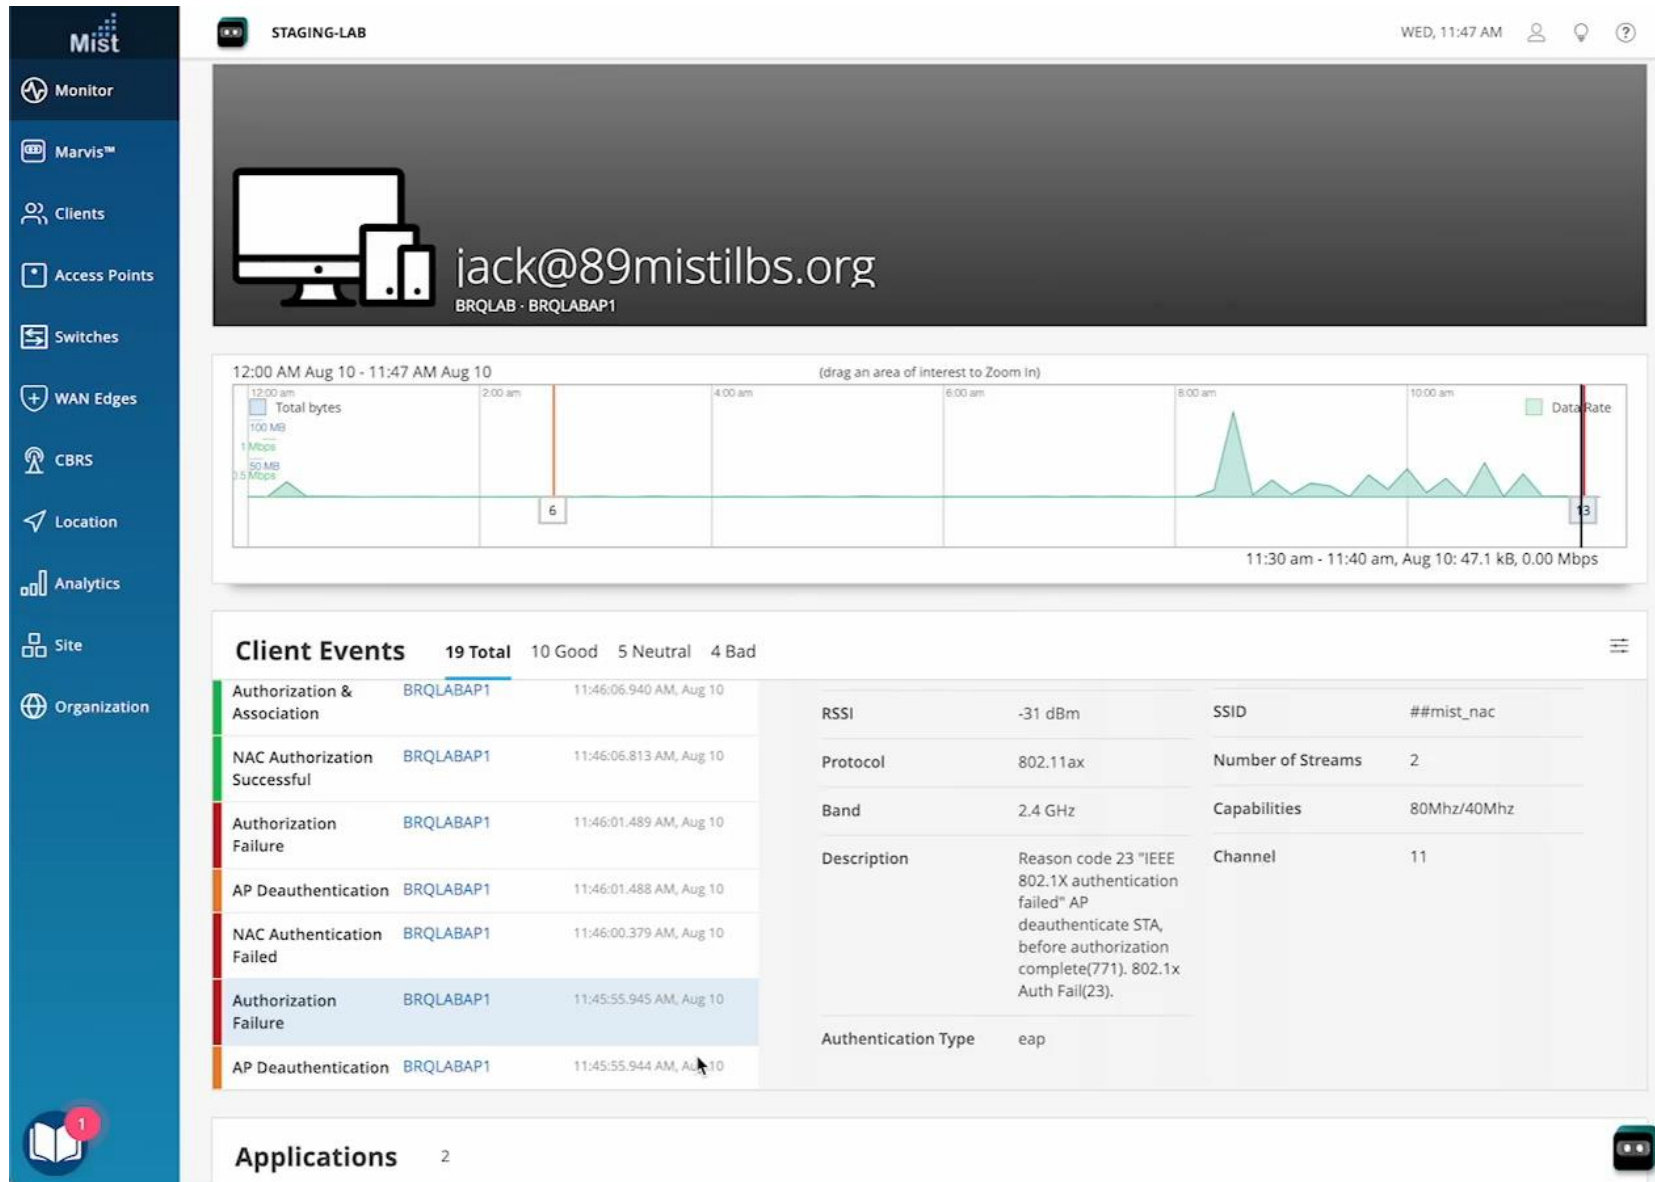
Mist

Monitor
Marvis™
Clients
Access Points
Switches
WAN Edges
CBRS
Location
Analytics
Site
Organization

1

STAGING-LAB

WED, 11:47 AM

jack@89mistilbs.org
BRQLAB - BRQLABAP1

12:00 AM Aug 10 - 11:47 AM Aug 10

(drag an area of interest to Zoom In)

12:00 am
2:00 am
4:00 am
6:00 am
8:00 am
10:00 am

Total bytes
100 MB
1 Mbps
50 MB
0.5 Mbps

Data Rate

6
13

11:30 am - 11:40 am, Aug 10: 47.1 kB, 0.00 Mbps

Client Events 19 Total 10 Good 5 Neutral 4 Bad

| Event | AP | Time |
|---|---|---|
| Authorization & Association | BRQLABAP1 | 11:46:06.940 AM, Aug 10 |
| NAC Authorization Successful | BRQLABAP1 | 11:46:06.813 AM, Aug 10 |
| Authorization Failure | BRQLABAP1 | 11:46:01.489 AM, Aug 10 |
| AP Deauthentication | BRQLABAP1 | 11:46:01.488 AM, Aug 10 |
| NAC Authentication Failed | BRQLABAP1 | 11:46:00.379 AM, Aug 10 |
| Authorization Failure | BRQLABAP1 | 11:45:55.945 AM, Aug 10 |
| AP Deauthentication | BRQLABAP1 | 11:45:55.944 AM, Aug 10 |

| | | | |
|---|---|---|---|
| RSSI | -31 dBm | SSID | ##mist_nac |
| Protocol | 802.11ax | Number of Streams | 2 |
| Band | 2.4 GHz | Capabilities | 80Mhz/40Mhz |
| Description | Reason code 23 "IEEE 802.1X authentication failed" AP deauthenticate STA, before authorization complete(771). 802.1x Auth Fail(23). | Channel | 11 |
| Authentication Type | eap | | |

Applications 2